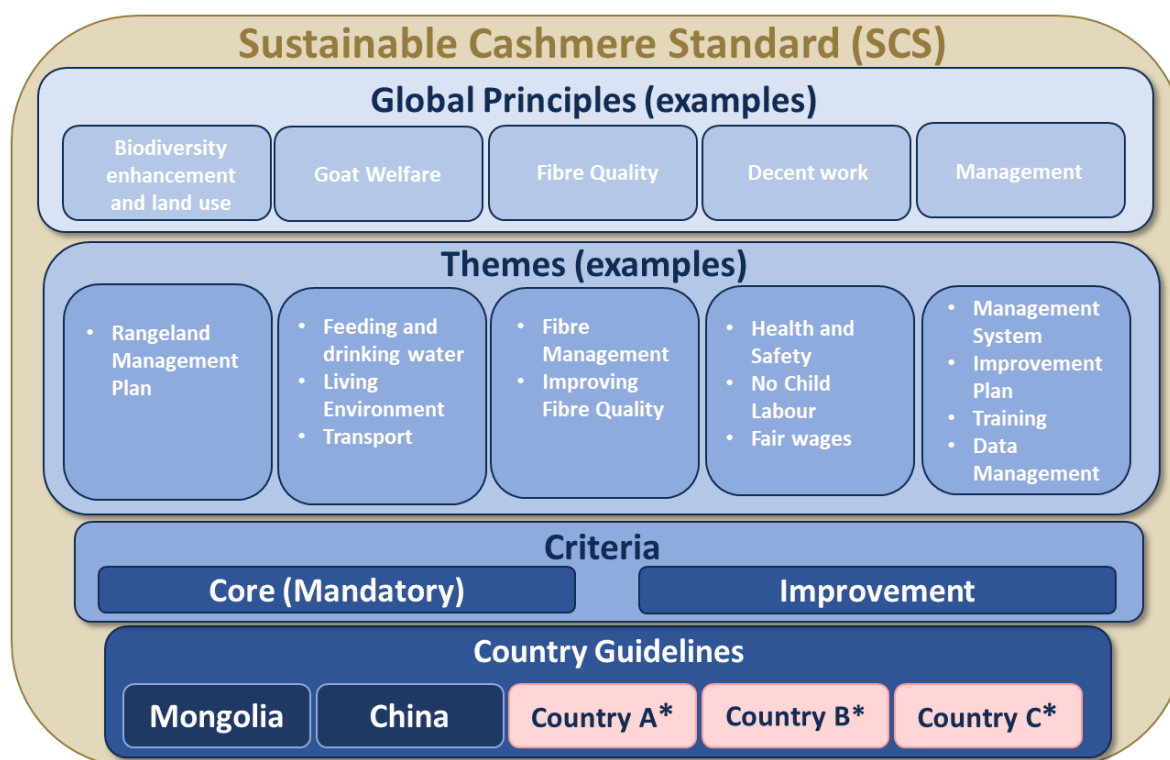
Sustainable Cashmere Standard (SCS)

Global Principles (examples)

Biodiversity enhancement and land use

Goat Welfare

Fibre Quality

Decent work

Management

Themes (examples)

- Rangeland Management Plan

- Feeding and drinking water
- Living Environment
- Transport

- Fibre Management
- Improving Fibre Quality

- Health and Safety
- No Child Labour
- Fair wages

- Management System
- Improvement Plan
- Training
- Data Management

Criteria

Core (Mandatory)

Improvement

Country Guidelines

Mongolia

China

Country A*

Country B*

Country C*